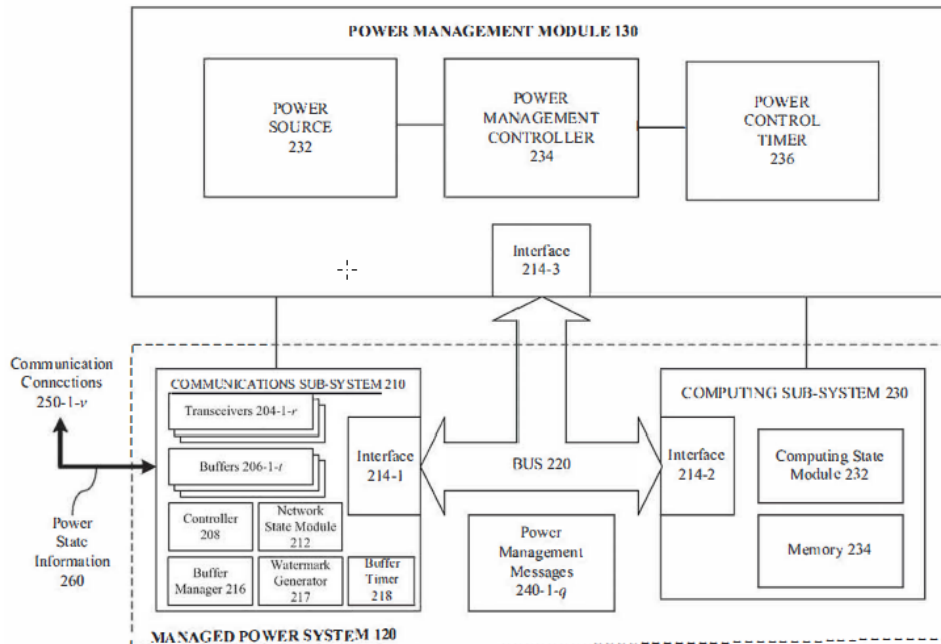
POWER MANAGEMENT MODULE 130

POWER SOURCE 232

POWER MANAGEMENT CONTROLLER 234

POWER CONTROL TIMER 236

Interface 214-3

Communication Connections 250-1-$v$

COMMUNICATIONS SUB-SYSTEM 210

Transceivers 204-1-$r$

Buffers 206-1-$t$

Controller 208

Network State Module 212

Buffer Manager 216

Watermark Generator 217

Buffer Timer 218

Interface 214-1

BUS 220

Power State Information 260

Power Management Messages 240-1-$q$

COMPUTING SUB-SYSTEM 230

Interface 214-2

Computing State Module 232

Memory 234

MANAGED POWER SYSTEM 120